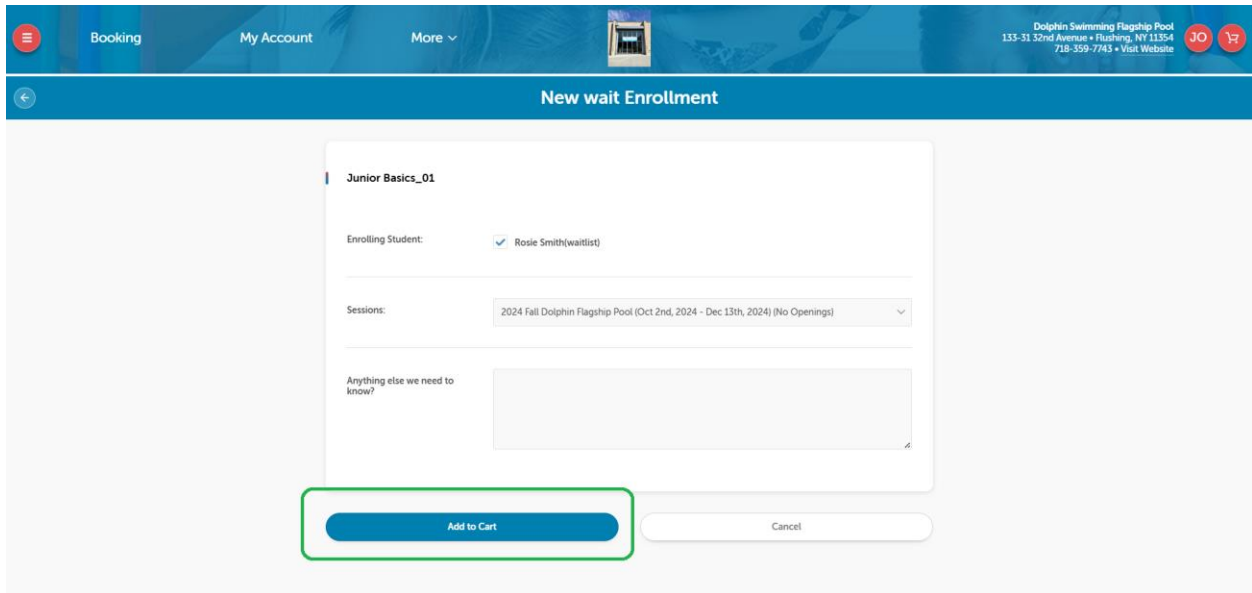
Booking

My Account

More

Dolphin Swimming Flagship Pool
133-31 32nd Avenue • Flushing, NY 11354
718-359-7743 • Visit Website

JO

New wait Enrollment

Junior Basics_01

Enrolling Student:

Rosie Smith(waitlist)

Sessions:

2024 Fall Dolphin Flagship Pool (Oct 2nd, 2024 - Dec 13th, 2024) (No Openings)

Anything else we need to know?

Add to Cart

Cancel